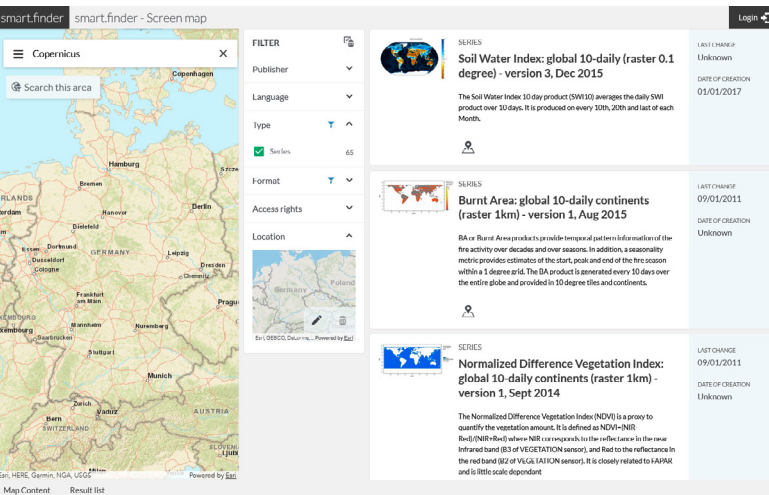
smart.finder smart.finder - Screen map

Login

Copernicus

Search this area

Copenhagen
Hamburg
Bremen
RLANDS
Hanover
Berlin
Bielefeld
Essen
GERMANY
Leipzig
Dusseldorf
Dresden
Cologne
Frankfurt am Main
Prague
xembourg
Mannheim
Nuremberg
Saarbrucken
Stuttgart
Munich
Zurich
Vaduz
AUSTRIA
Bern
SWITZERLAND

Esri, HERE, Garmin, NGA, USGS
Powered by Esri

FILTER

Publisher

Language

Type

Series 65

Format

Access rights

Location

Germany
Poland

Esri, GEBCO, DeLorme, ... Powered by Esri

SERIES
Soil Water Index: global 10-daily (raster 0.1 degree) - version 3, Dec 2015
The Soil Water Index 10 day product (SWI10) averages the daily SWI product over 10 days. It is produced on every 10th, 20th and last of each Month.

LAST CHANGE
Unknown
DATE OF CREATION
01/01/2017

SERIES
Burnt Area: global 10-daily continents (raster 1km) - version 1, Aug 2015
BA or Burnt Area products provide temporal pattern information of the fire activity over decades and over seasons. In addition, a seasonality metric provides estimates of the start, peak and end of the fire season within a 1 degree grid. The BA product is generated every 10 days over the entire globe and provided in 10 degree tiles and continents.

LAST CHANGE
09/01/2011
DATE OF CREATION
Unknown

SERIES
Normalized Difference Vegetation Index: global 10-daily continents (raster 1km) - version 1, Sept 2014
The Normalized Difference Vegetation Index (NDVI) is a proxy to quantify the vegetation amount. It is defined as NDVI=(NIR-Red)/(NIR+Red) where NIR corresponds to the reflectance in the near infrared band (B3 of VEGETATION sensor), and Red to the reflectance in the red band (B2 of VEGETATION sensor). It is closely related to FAPAR and is little scale dependant

LAST CHANGE
09/01/2011
DATE OF CREATION
Unknown

Map Content Result list